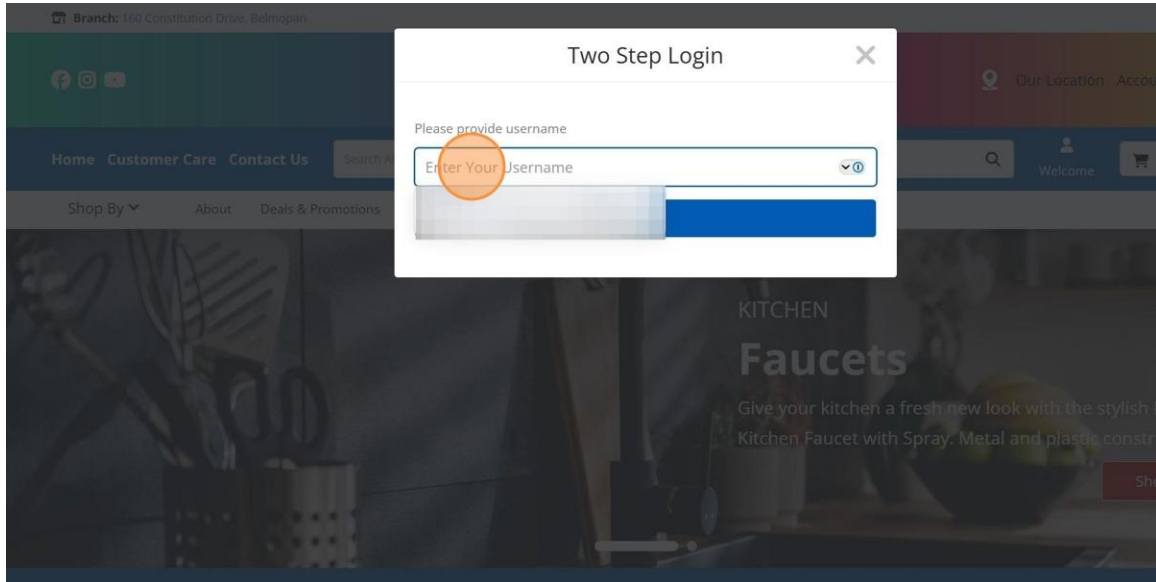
Branch: 160 Constitution Drive, Belmopan

Our Location Acco

Home Customer Care Contact Us

Search A

Welcome

Shop By About Deals & Promotions

Two Step Login

Please provide username

Enter Your Username

KITCHEN

Faucets

Give your kitchen a fresh new look with the stylish

Kitchen Faucet with Spray. Metal and plastic constr

Sh